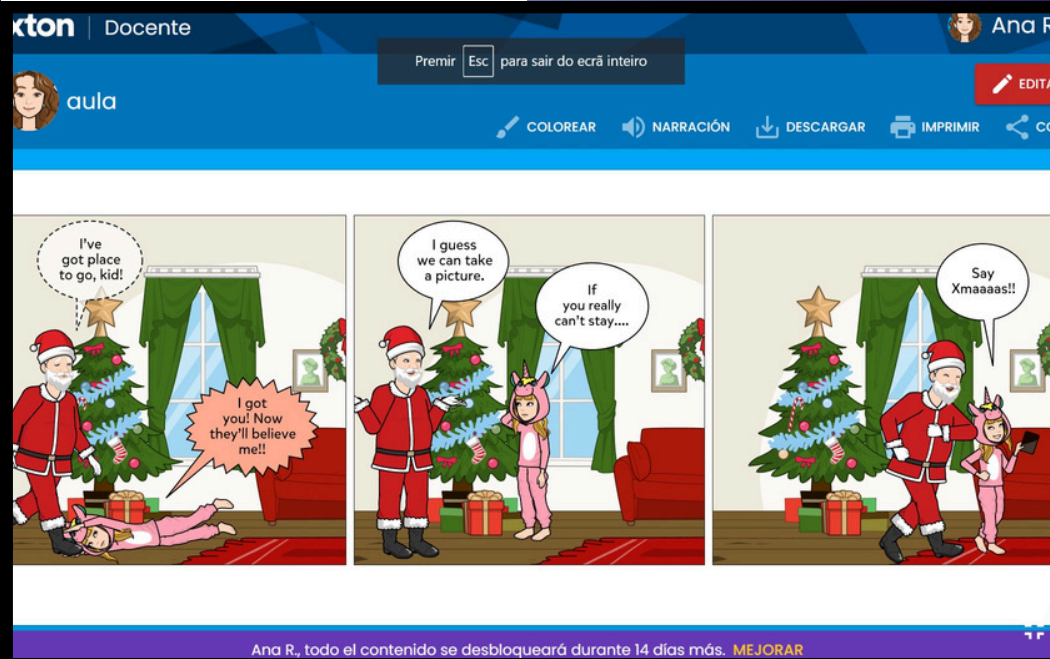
xton | Docente

Ana R

Premir Esc para sair do ecrã inteiro

aula

EDITA

COLOREAR NARRACIÓN DESCARGAR IMPRIMIR CO

I've got place to go, kid!

I got you! Now they'll believe me!!

I guess we can take a picture.

If you really can't stay....

Say Xmaaaas!!

Ana R., todo el contenido se desbloqueará durante 14 días más. MEJORAR